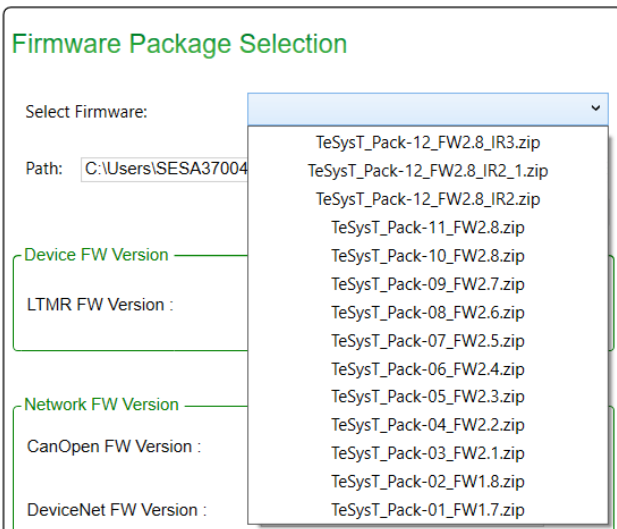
Firmware Package Selection

Select Firmware:

Path: C:\Users\SESA37004

Device FW Version

LTMR FW Version :

Network FW Version

CanOpen FW Version :

DeviceNet FW Version :

TeSysT_Pack-12_FW2.8_IR3.zip
TeSysT_Pack-12_FW2.8_IR2_1.zip
TeSysT_Pack-12_FW2.8_IR2.zip
TeSysT_Pack-11_FW2.8.zip
TeSysT_Pack-10_FW2.8.zip
TeSysT_Pack-09_FW2.7.zip
TeSysT_Pack-08_FW2.6.zip
TeSysT_Pack-07_FW2.5.zip
TeSysT_Pack-06_FW2.4.zip
TeSysT_Pack-05_FW2.3.zip
TeSysT_Pack-04_FW2.2.zip
TeSysT_Pack-03_FW2.1.zip
TeSysT_Pack-02_FW1.8.zip
TeSysT_Pack-01_FW1.7.zip